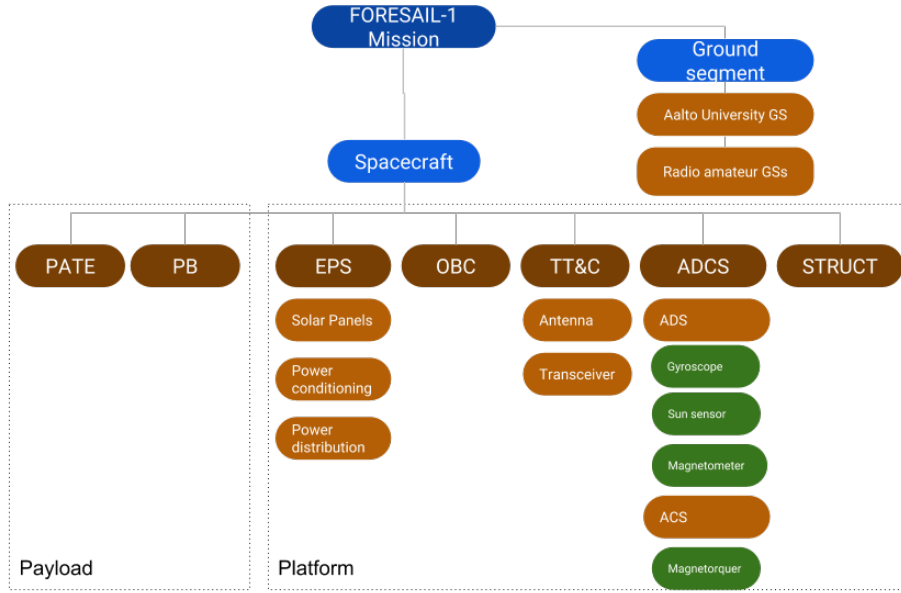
FORESAIL-1 Mission

Ground segment

Aalto University GS

Radio amateur GSs

Spacecraft

PATE

PB

EPS

Solar Panels

Power conditioning

Power distribution

OBC

TT&C

Antenna

Transceiver

ADCS

ADS

Gyroscope

Sun sensor

Magnetometer

ACS

Magnetorquer

STRUCT

Payload

Platform